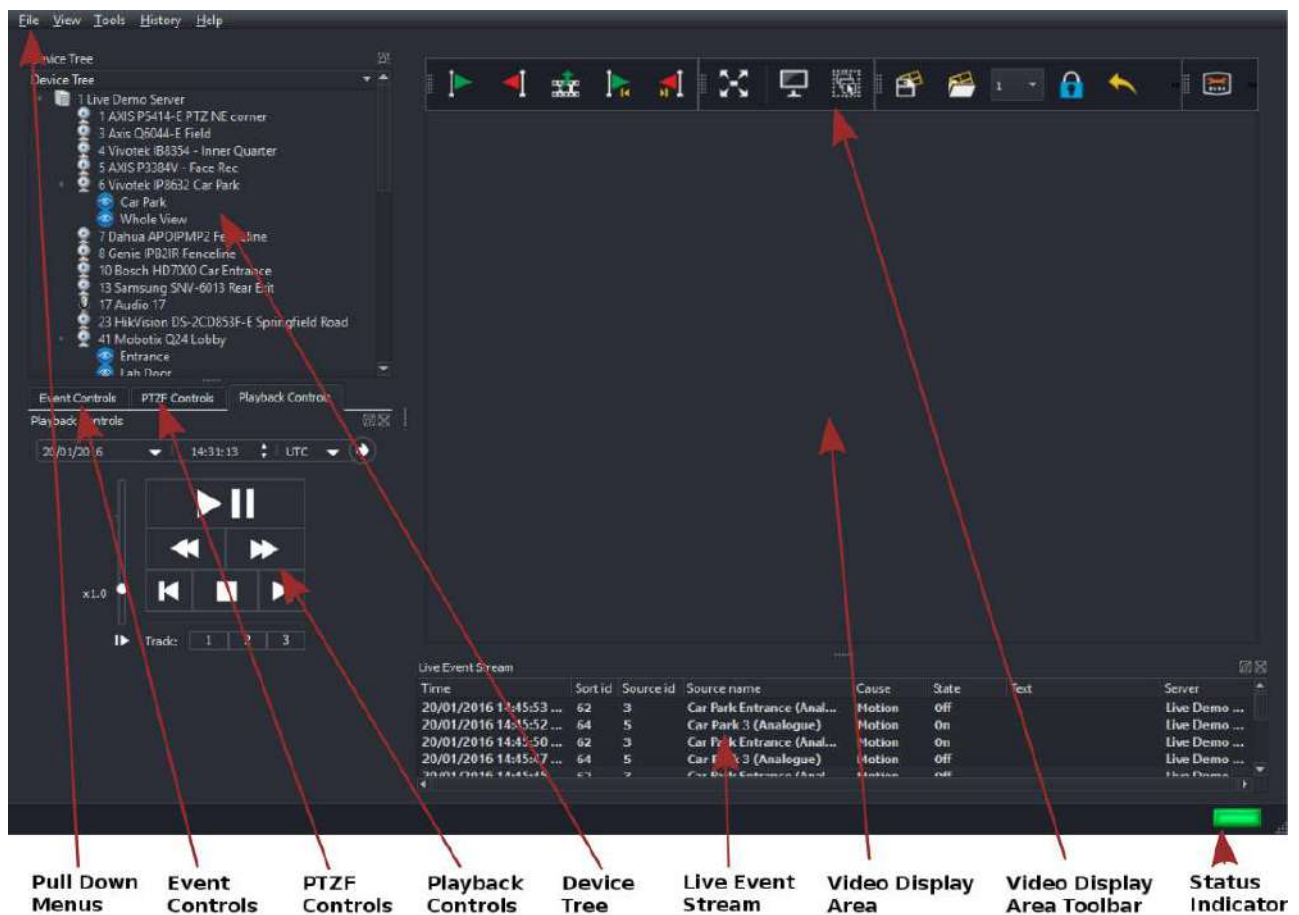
File View Tools History Help

Device Tree

Device Tree

1 Live Demo Server
1 AXIS P5414-E PTZ NE corner
3 Axis Q6044-E Field
4 Vivotek IB8354 - Inner Quarter
5 AXIS P3384V - Face Rec
6 Vivotek IP8632 Car Park
Car Park
Whole View
7 Dahua APOIPMP2 Fenceline
8 Genie IPB2IR Fenceline
10 Bosch HD7000 Car Entrance
13 Samsung SNV-6013 Rear Exit
17 Audio 17
23 HikVision DS-2CD853F-E Springfield Road
41 Mobotix Q24 Lobby
Entrance
Lab Door

Event Controls | PTZF Controls | Playback Controls

Playback Controls

20/01/2016 | 14:31:13 | UTC

x1.0

Track: 1 2 3

1

Live Event Stream

| Time | Sort id | Source id | Source name | Cause | State | Text | Server |
|---|---|---|---|---|---|---|---|
| 20/01/2016 14:45:53 ... | 62 | 3 | Car Park Entrance (Anal... | Motion | Off | | Live Demo ... |
| 20/01/2016 14:45:52 ... | 64 | 5 | Car Park 3 (Analogue) | Motion | On | | Live Demo ... |
| 20/01/2016 14:45:50 ... | 62 | 3 | Car Park Entrance (Anal... | Motion | On | | Live Demo ... |
| 20/01/2016 14:45:47 ... | 64 | 5 | Car Park 3 (Analogue) | Motion | Off | | Live Demo ... |
| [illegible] | | | | | | | |

Pull Down Menus | Event Controls | PTZF Controls | Playback Controls | Device Tree | Live Event Stream | Video Display Area | Video Display Area Toolbar | Status Indicator